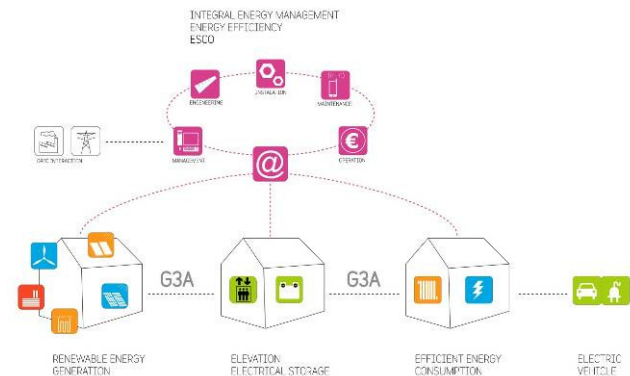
INTEGRAL ENERGY MANAGEMENT
ENERGY EFFICIENCY
ESCO

ENGINEERING

INSTALLATION

MAINTENANCE

GRID INTERACTION

MANAGEMENT

OPERATION

G3A

G3A

RENEWABLE ENERGY GENERATION

ELEVATION ELECTRICAL STORAGE

EFFICIENT ENERGY CONSUMPTION

ELECTRIC VEHICLE